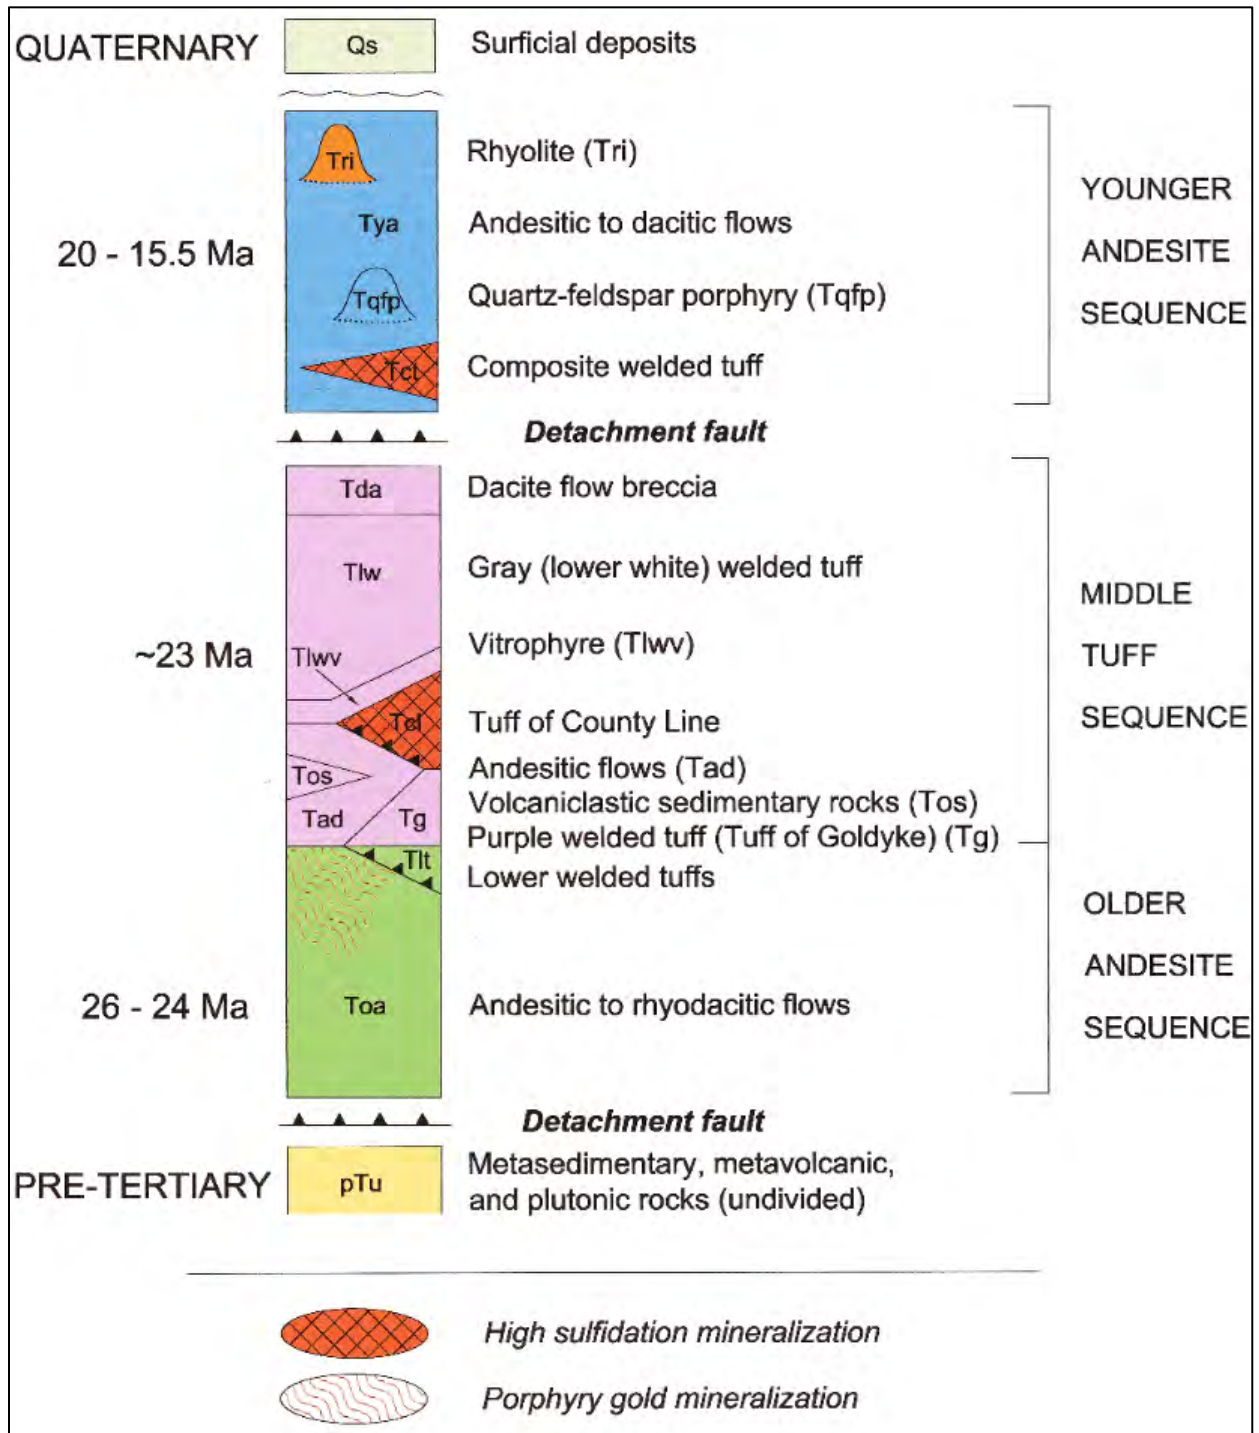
QUATERNARY
Qs
Surficial deposits

20 - 15.5 Ma
Tri
Rhyolite (Tri)
Tya
Andesitic to dacitic flows
Tqfp
Quartz-feldspar porphyry (Tqfp)
Tct
Composite welded tuff

YOUNGER ANDESITE SEQUENCE

Detachment fault

~23 Ma
Tda
Dacite flow breccia
Tlw
Gray (lower white) welded tuff
Tlwv
Vitrophyre (Tlwv)
Tcl
Tuff of County Line
Tos
Tad
Tg
Andesitic flows (Tad)
Volcaniclastic sedimentary rocks (Tos)
Purple welded tuff (Tuff of Goldyke) (Tg)

MIDDLE TUFF SEQUENCE

Tlt
Lower welded tuffs

26 - 24 Ma
Toa
Andesitic to rhyodacitic flows

OLDER ANDESITE SEQUENCE

Detachment fault

PRE-TERTIARY
pTu
Metasedimentary, metavolcanic, and plutonic rocks (undivided)

High sulfidation mineralization
Porphyry gold mineralization